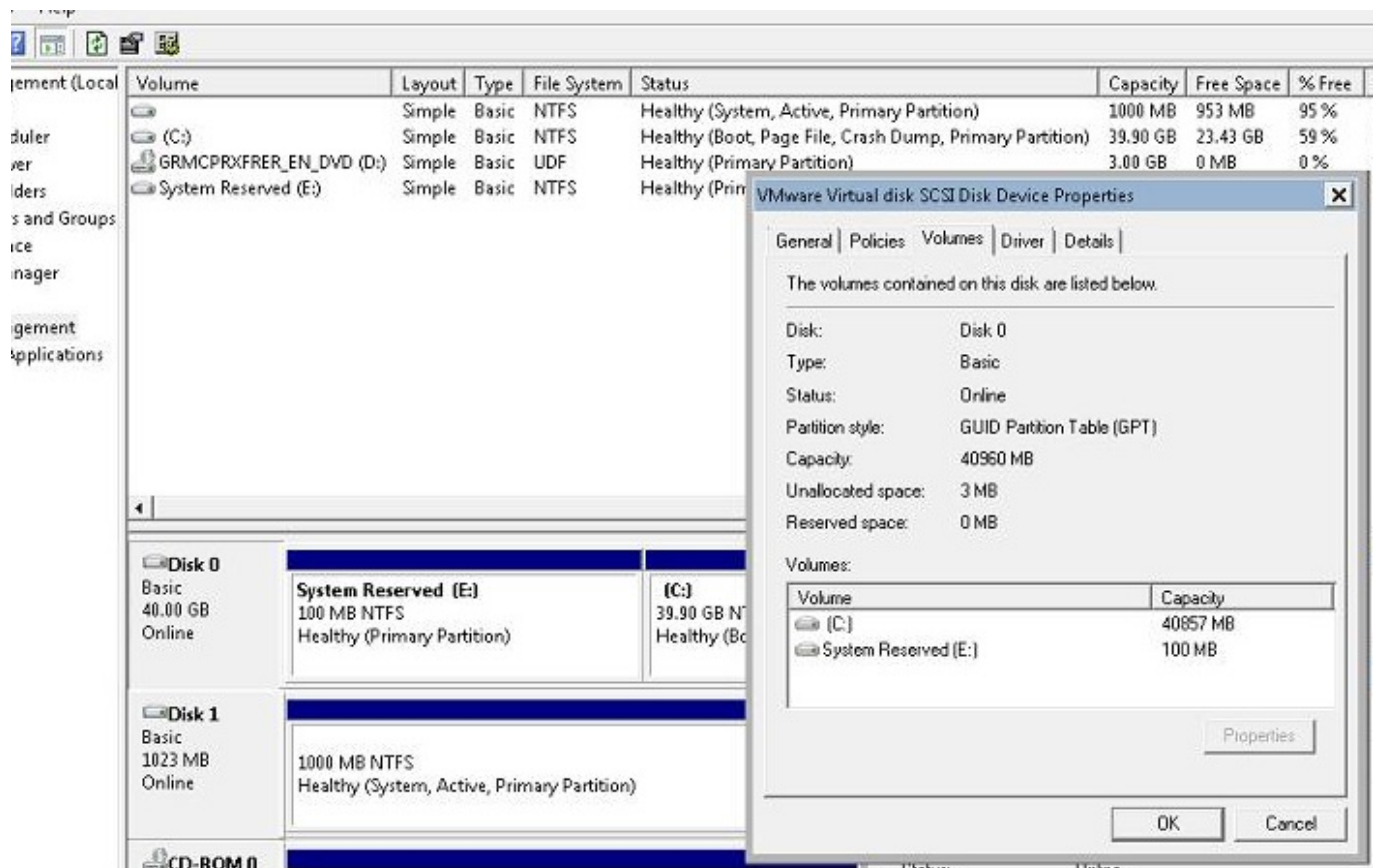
gement (Local
duler
ver
lders
s and Groups
ice
nager
gement
Applications

| Volume | Layout | Type | File System | Status | Capacity | Free Space | % Free |
|---|---|---|---|---|---|---|---|
| | Simple | Basic | NTFS | Healthy (System, Active, Primary Partition) | 1000 MB | 953 MB | 95 % |
| (C:) | Simple | Basic | NTFS | Healthy (Boot, Page File, Crash Dump, Primary Partition) | 39.90 GB | 23.43 GB | 59 % |
| GRMCPRXFRER_EN_DVD (D:) | Simple | Basic | UDF | Healthy (Primary Partition) | 3.00 GB | 0 MB | 0 % |
| System Reserved (E:) | Simple | Basic | NTFS | Healthy (Prim | | | |

Disk 0
Basic
40.00 GB
Online

System Reserved (E:)
100 MB NTFS
Healthy (Primary Partition)

(C:)
39.90 GB NT
Healthy (Bo

Disk 1
Basic
1023 MB
Online

1000 MB NTFS
Healthy (System, Active, Primary Partition)

CD-ROM 0

VMware Virtual disk SCSI Disk Device Properties

General | Policies | Volumes | Driver | Details

The volumes contained on this disk are listed below.

Disk: Disk 0
Type: Basic
Status: Online
Partition style: GUID Partition Table (GPT)
Capacity: 40960 MB
Unallocated space: 3 MB
Reserved space: 0 MB

Volumes:

| Volume | Capacity |
|---|---|
| (C:) | 40857 MB |
| System Reserved (E:) | 100 MB |

Properties

OK Cancel